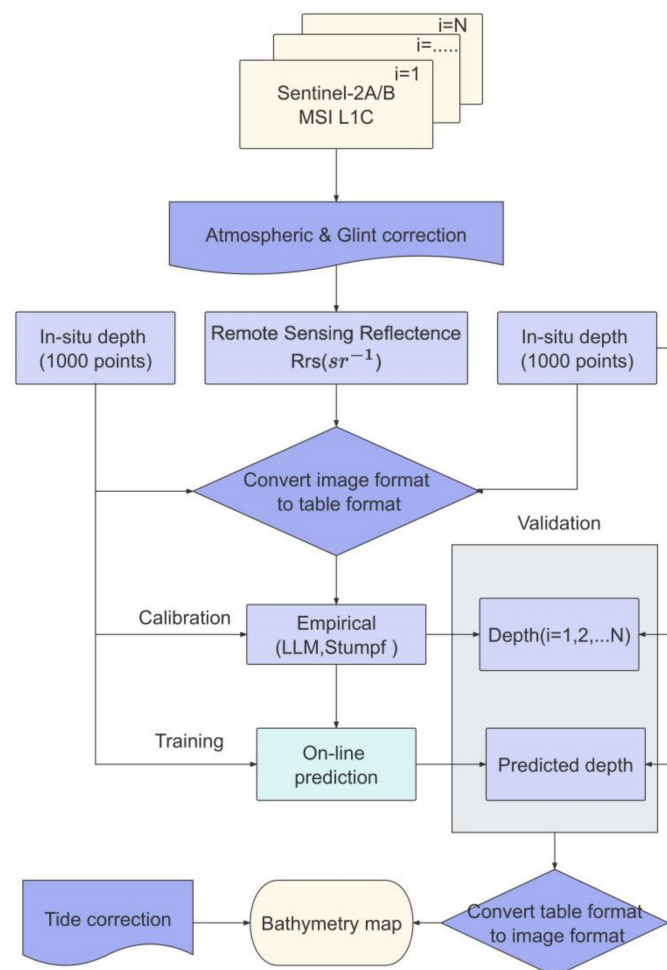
i=N
i=.....
i=1
Sentinel-2A/B
MSI L1C

Atmospheric & Glint correction

In-situ depth
(1000 points)

Remote Sensing Reflectence
Rrs($sr^{-1}$)

In-situ depth
(1000 points)

Convert image format
to table format

Validation

Calibration

Empirical
(LLM,Stumpf )

Depth(i=1,2,...N)

Training

On-line
prediction

Predicted depth

Tide correction

Bathymetry map

Convert table format
to image format